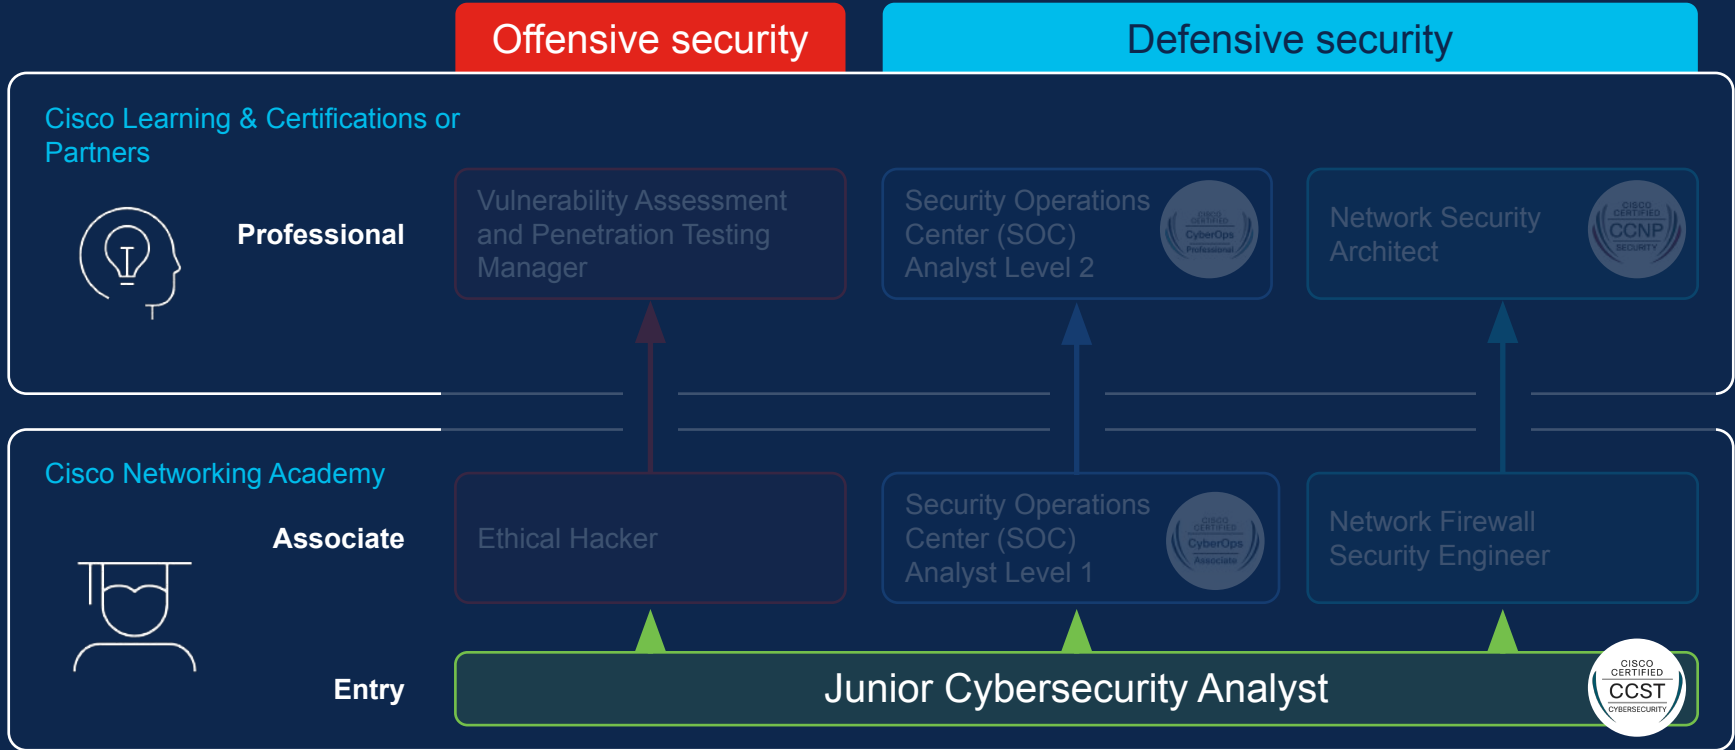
Offensive security

Defensive security

Cisco Learning & Certifications or Partners

Professional

Vulnerability Assessment and Penetration Testing Manager

Security Operations Center (SOC) Analyst Level 2

CISCO CERTIFIED CyberOps Professional

Network Security Architect

CISCO CERTIFIED CCNP SECURITY

Cisco Networking Academy

Associate

Ethical Hacker

Security Operations Center (SOC) Analyst Level 1

CISCO CERTIFIED CyberOps Associate

Network Firewall Security Engineer

Entry

Junior Cybersecurity Analyst

CISCO CERTIFIED CCST CYBERSECURITY